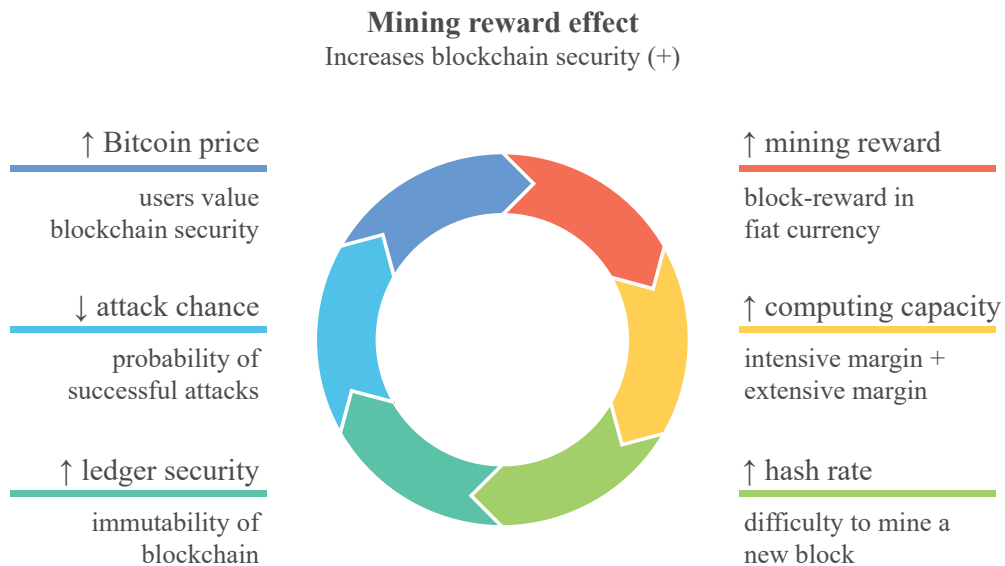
**Mining reward effect**
Increases blockchain security (+)

↑ Bitcoin price
users value blockchain security

↓ attack chance
probability of successful attacks

↑ ledger security
immutability of blockchain

↑ mining reward
block-reward in fiat currency

↑ computing capacity
intensive margin + extensive margin

↑ hash rate
difficulty to mine a new block